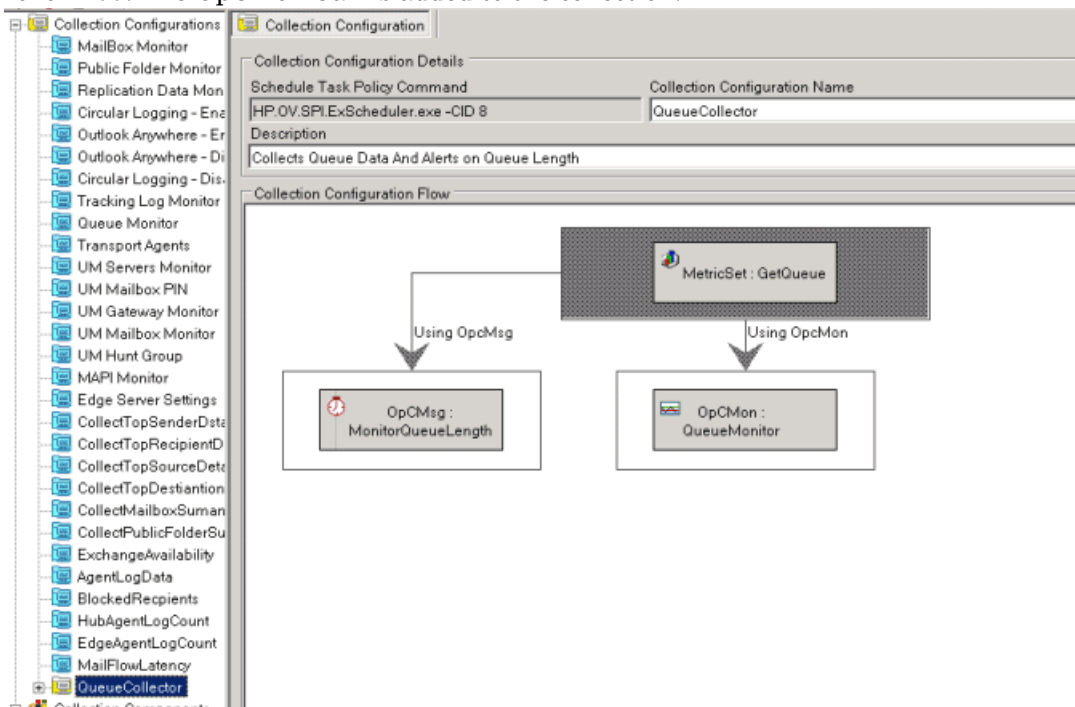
Collection Configurations
MailBox Monitor
Public Folder Monitor
Replication Data Mon
Circular Logging - Ena
Outlook Anywhere - Er
Outlook Anywhere - Di
Circular Logging - Dis
Tracking Log Monitor
Queue Monitor
Transport Agents
UM Servers Monitor
UM Mailbox PIN
UM Gateway Monitor
UM Mailbox Monitor
UM Hunt Group
MAPI Monitor
Edge Server Settings
CollectTopSenderDsta
CollectTopRecipientD
CollectTopSourceDeta
CollectTopDestiantion
CollectMailboxSuman
CollectPublicFolderSu
ExchangeAvailability
AgentLogData
BlockedRecpients
HubAgentLogCount
EdgeAgentLogCount
MailFlowLatency
QueueCollector

Collection Configuration

Collection Configuration Details

Schedule Task Policy Command
HP.OV.SPI.ExScheduler.exe -CID 8

Collection Configuration Name
QueueCollector

Description
Collects Queue Data And Alerts on Queue Length

Collection Configuration Flow

MetricSet : GetQueue

Using OpcMsg

Using OpcMon

OpCMsg : MonitorQueueLength

OpCMon : QueueMonitor